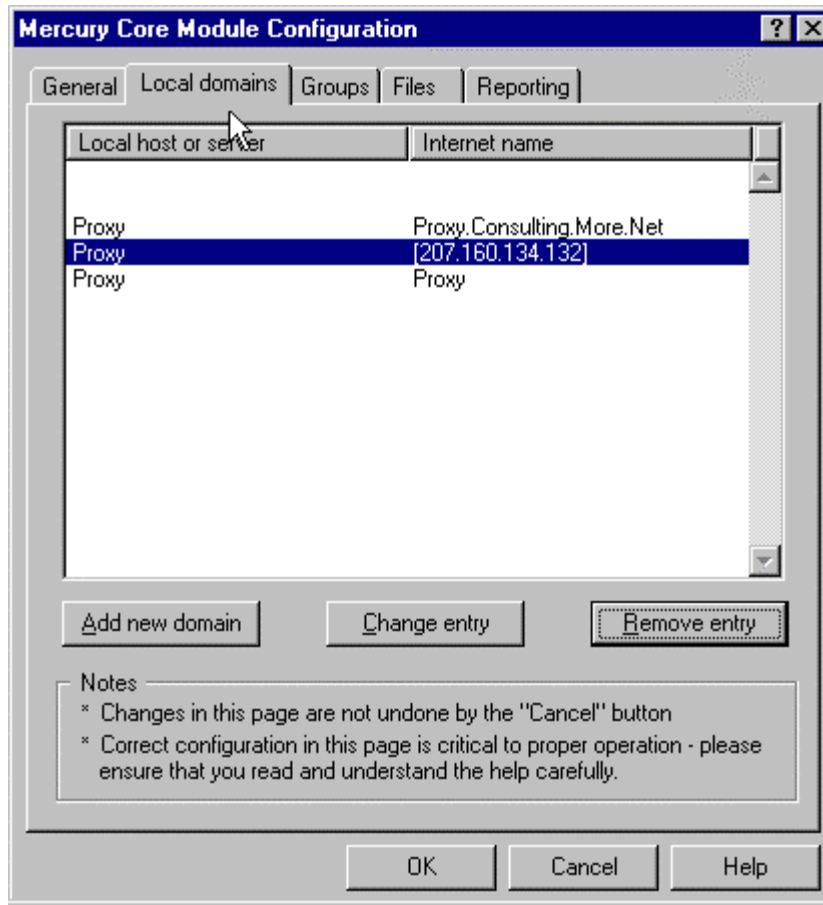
Mercury Core Module Configuration

? X

General | Local domains | Groups | Files | Reporting

| Local host or server | Internet name |
|---|---|
| Proxy | Proxy.Consulting.More.Net |
| Proxy | [207.160.134.132] |
| Proxy | Proxy |

Add new domain

Change entry

Remove entry

Notes
* Changes in this page are not undone by the "Cancel" button
* Correct configuration in this page is critical to proper operation - please ensure that you read and understand the help carefully.

OK

Cancel

Help